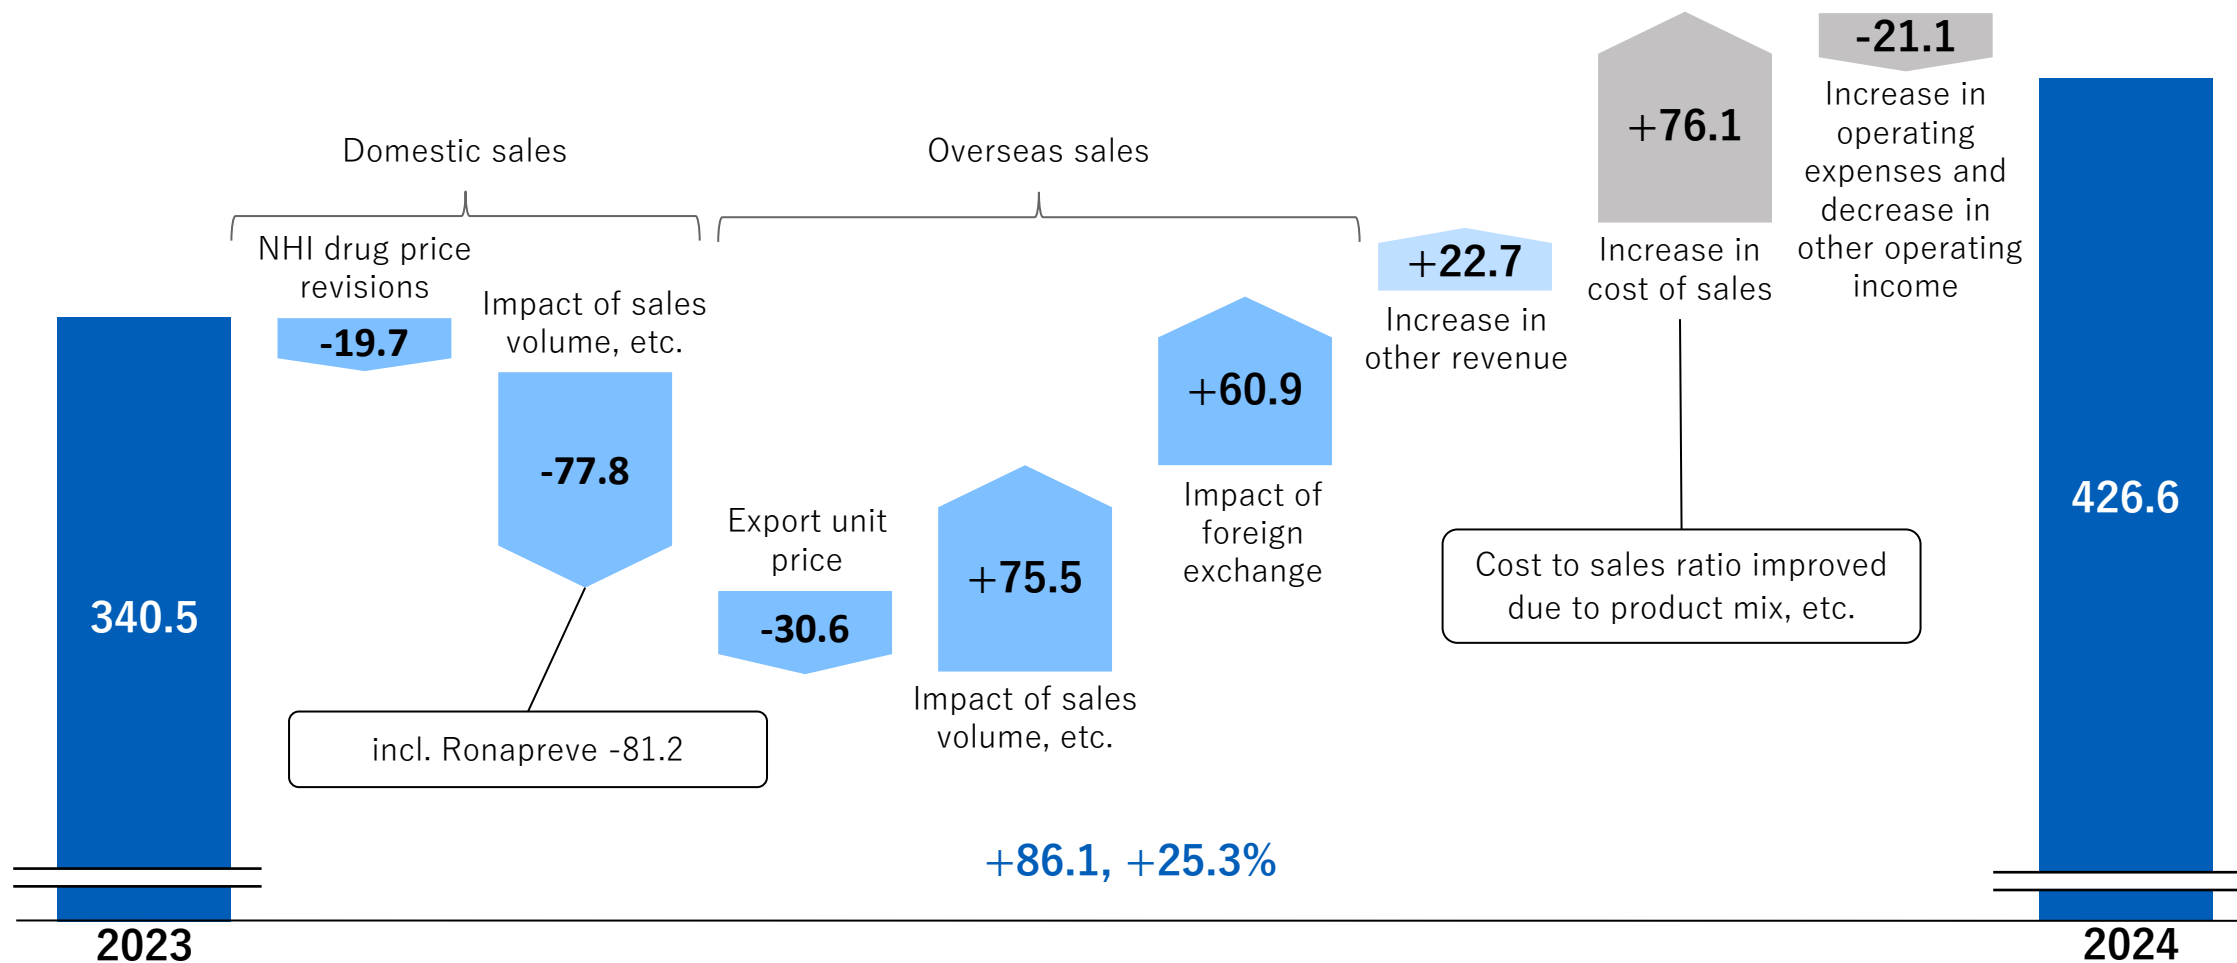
Domestic sales

Overseas sales

+76.1

-21.1

Increase in operating expenses and decrease in other operating income

NHI drug price revisions

-19.7

Impact of sales volume, etc.

-77.8

+22.7

Increase in other revenue

Increase in cost of sales

+60.9

Impact of foreign exchange

Export unit price

-30.6

+75.5

Impact of sales volume, etc.

Cost to sales ratio improved due to product mix, etc.

incl. Ronapreve -81.2

340.5

426.6

+86.1, +25.3%

2023

2024